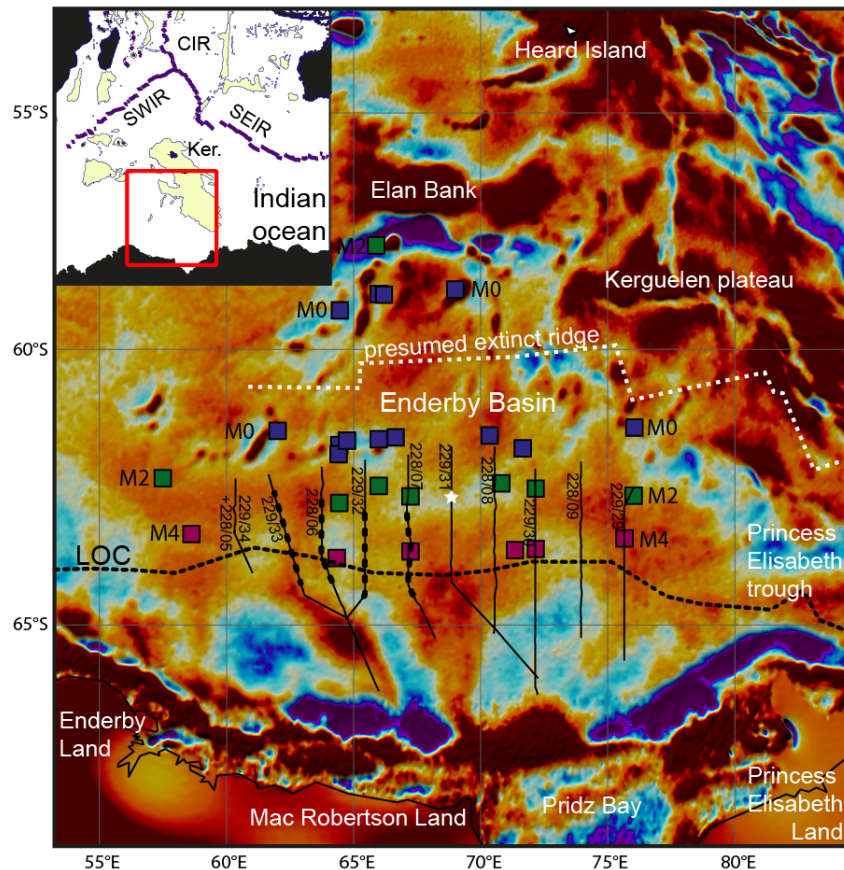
CIR
SWIR
SEIR
Ker.
Indian ocean
Heard Island
Elan Bank
M2
M0
M0
M0
Kerguelen plateau
presumed extinct ridge
Enderby Basin
M0
M0
M2
M2
M4
M4
LOC
228/05
229/34
229/33
228/06
229/32
228/07
229/31
228/08
229/30
228/09
229/29
Princess Elisabeth trough
Enderby Land
Mac Robertson Land
Pridz Bay
Princess Elisabeth Land
55°S
60°S
65°S
55°E
60°E
65°E
70°E
75°E
80°E